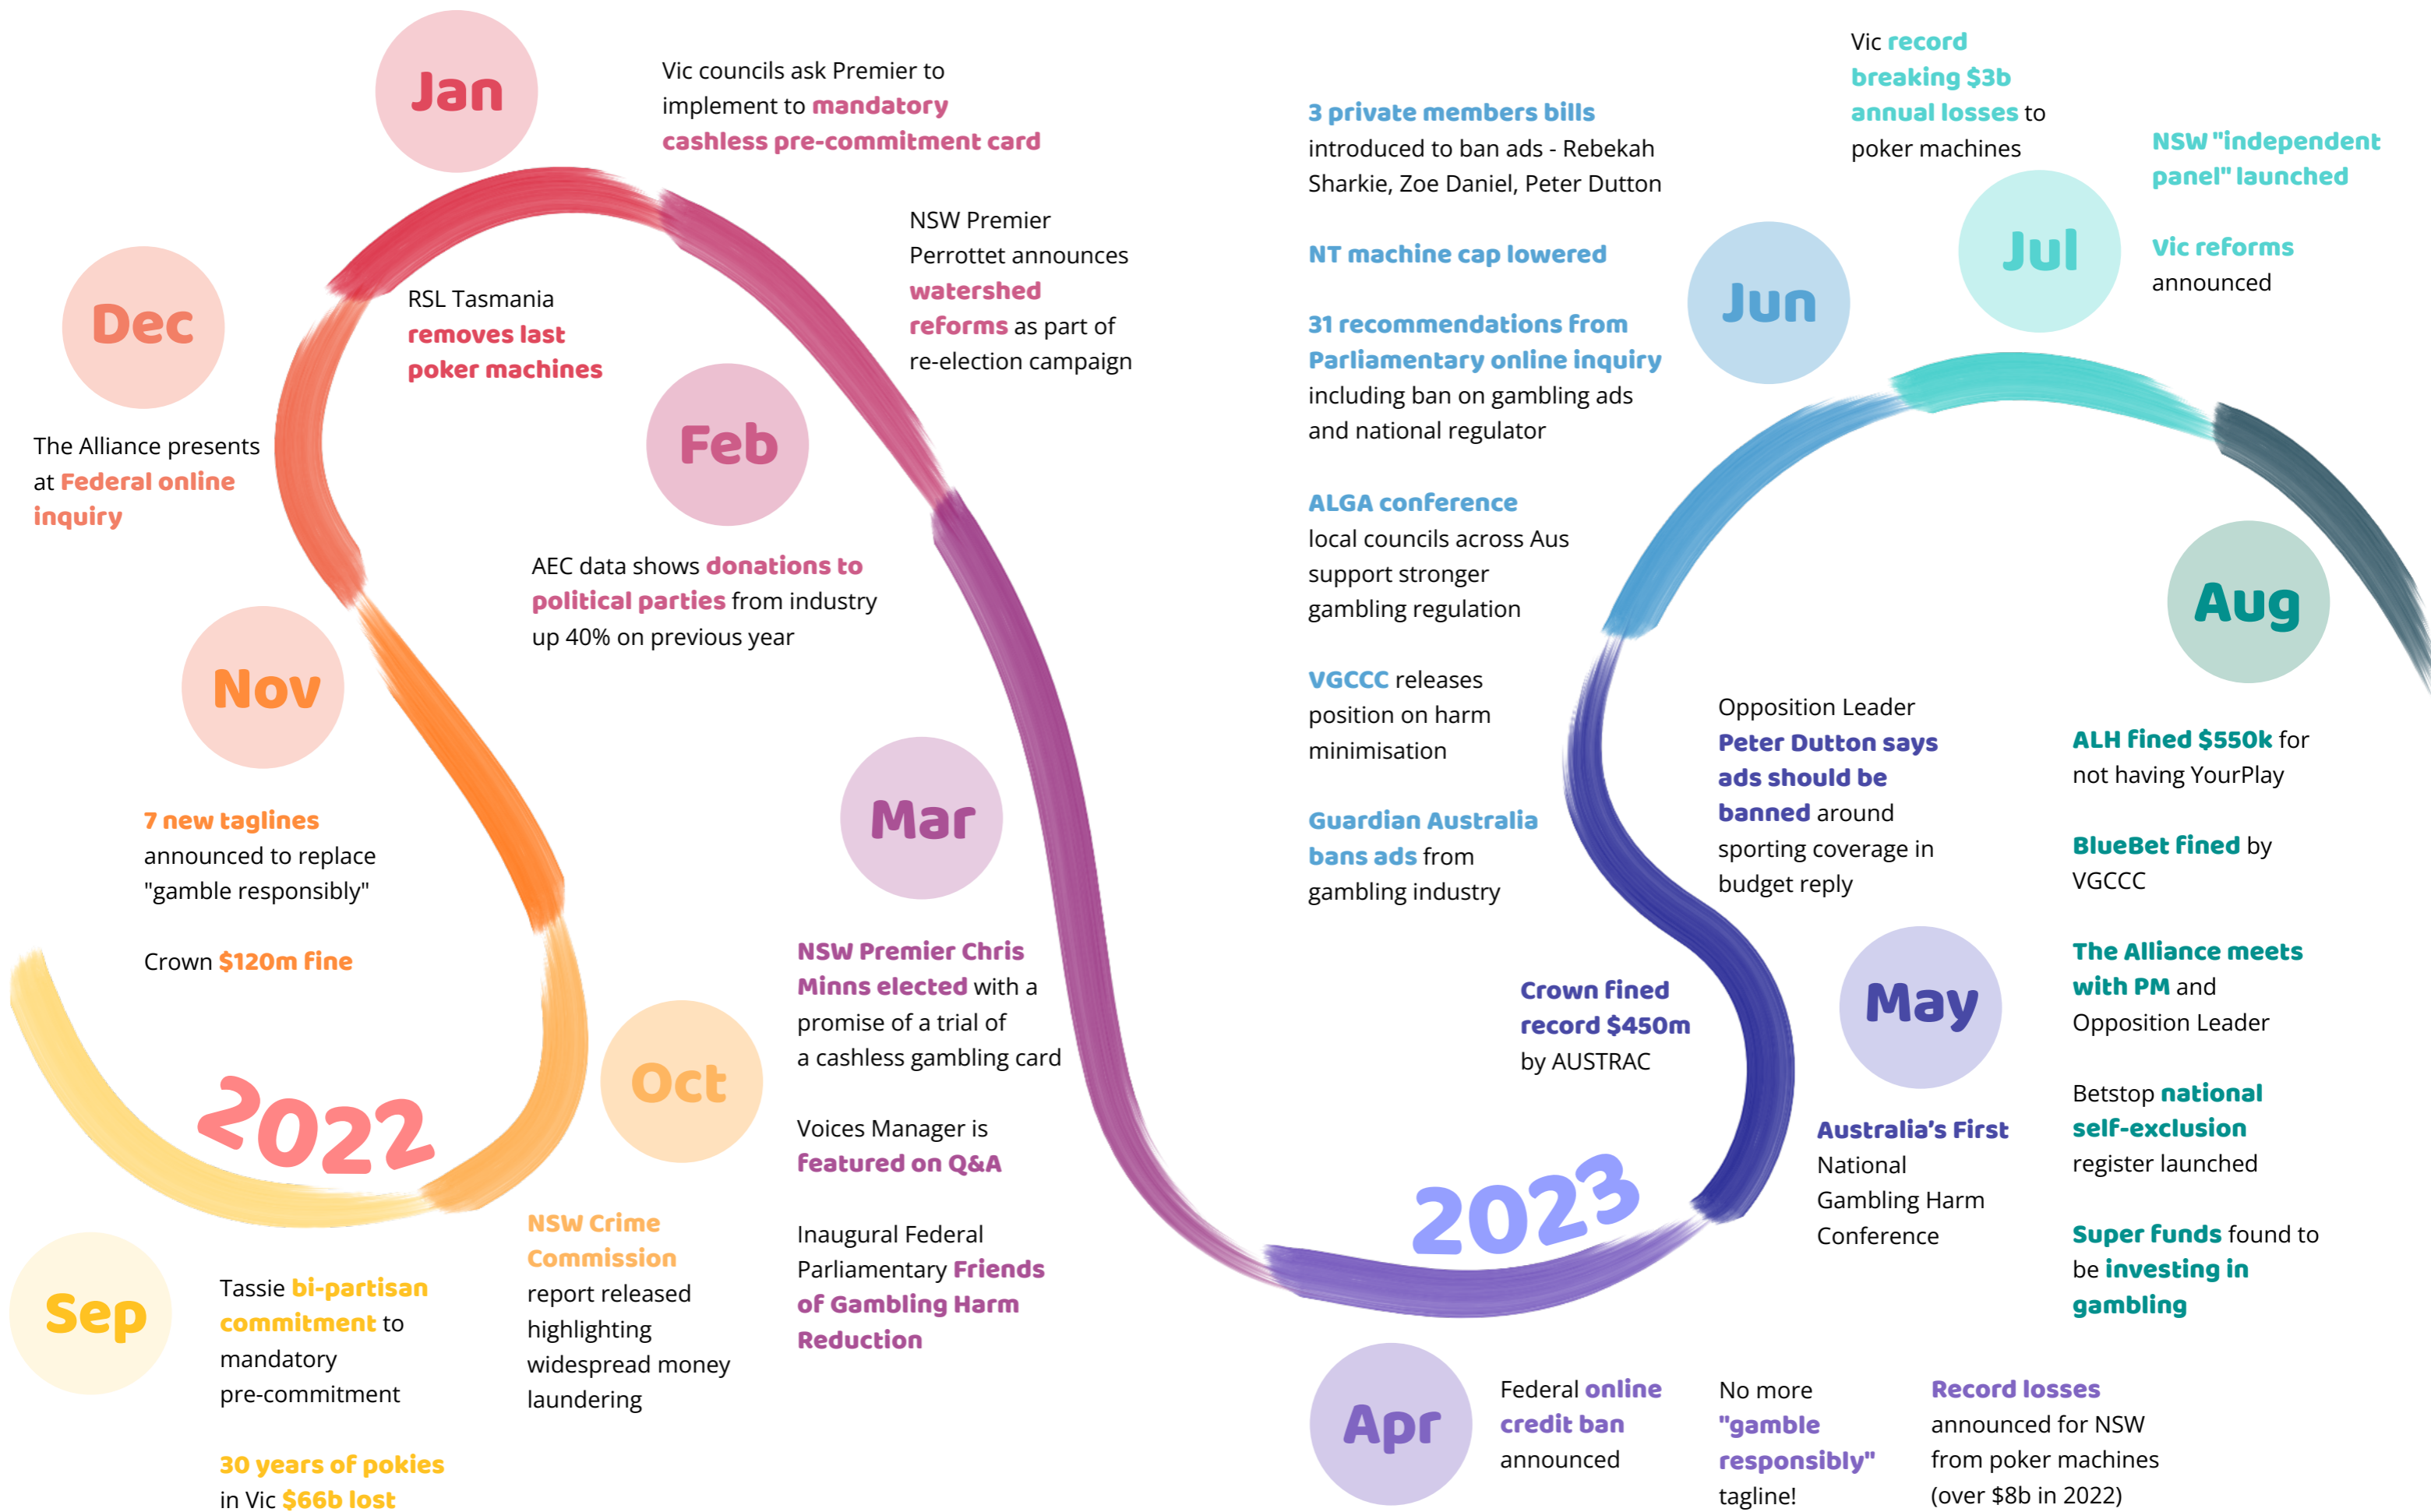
Jan

Vic councils ask Premier to implement to mandatory cashless pre-commitment card

Dec

The Alliance presents at Federal online inquiry

RSL Tasmania removes last poker machines

NSW Premier Perrottet announces watershed reforms as part of re-election campaign

Feb

AEC data shows donations to political parties from industry up 40% on previous year

Nov

7 new taglines announced to replace "gamble responsibly"

Crown $120m fine

Mar

NSW Premier Chris Minns elected with a promise of a trial of a cashless gambling card

Voices Manager is featured on Q&A

Inaugural Federal Parliamentary Friends of Gambling Harm Reduction

Oct

2022

NSW Crime Commission report released highlighting widespread money laundering

Sep

Tassie bi-partisan commitment to mandatory pre-commitment

30 years of pokies in Vic $66b lost

3 private members bills introduced to ban ads - Rebekah Sharkie, Zoe Daniel, Peter Dutton

NT machine cap lowered

31 recommendations from Parliamentary online inquiry including ban on gambling ads and national regulator

ALGA conference local councils across Aus support stronger gambling regulation

VGCCC releases position on harm minimisation

Guardian Australia bans ads from gambling industry

Crown fined record $450m by AUSTRAC

2023

Apr

Federal online credit ban announced

No more "gamble responsibly" tagline!

Record losses announced for NSW from poker machines (over $8b in 2022)

Jun

Opposition Leader Peter Dutton says ads should be banned around sporting coverage in budget reply

May

Australia's First National Gambling Harm Conference

Vic record breaking $3b annual losses to poker machines

Jul

NSW "independent panel" launched

Vic reforms announced

Aug

ALH fined $550k for not having YourPlay

BlueBet fined by VGCCC

The Alliance meets with PM and Opposition Leader

Betstop national self-exclusion register launched

Super funds found to be investing in gambling